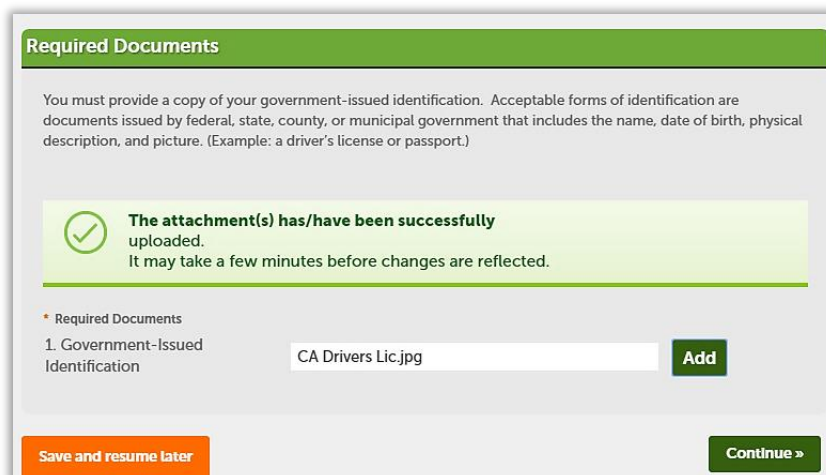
Required Documents

You must provide a copy of your government-issued identification. Acceptable forms of identification are documents issued by federal, state, county, or municipal government that includes the name, date of birth, physical description, and picture. (Example: a driver's license or passport.)

The attachment(s) has/have been successfully uploaded.
It may take a few minutes before changes are reflected.

* Required Documents
1. Government-Issued Identification

CA Drivers Lic.jpg

Add

Save and resume later

Continue »